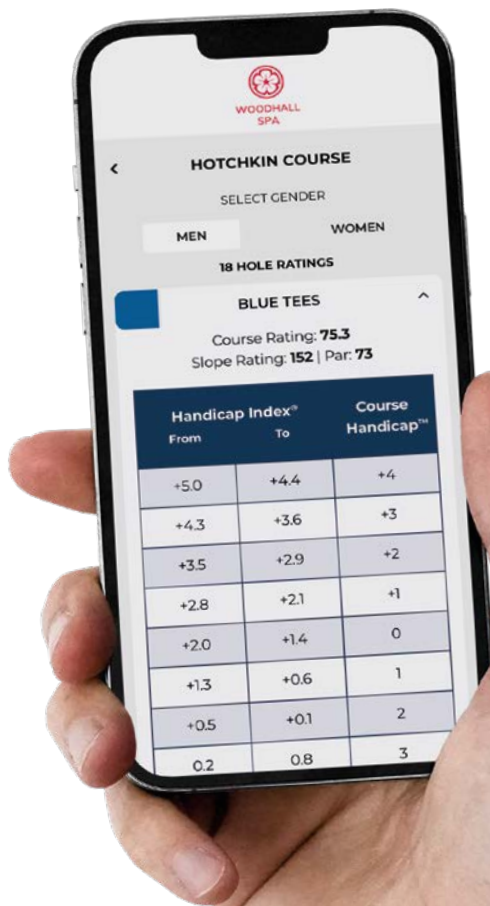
WOODHALL SPA

<

HOTCHKIN COURSE

SELECT GENDER

MEN

WOMEN

18 HOLE RATINGS

BLUE TEES

^

Course Rating: **75.3**
Slope Rating: **152** | Par: **73**

| Handicap Index® From | To | Course Handicap™ |
|---|---|---|
| +5.0 | +4.4 | +4 |
| +4.3 | +3.6 | +3 |
| +3.5 | +2.9 | +2 |
| +2.8 | +2.1 | +1 |
| +2.0 | +1.4 | 0 |
| +1.3 | +0.6 | 1 |
| +0.5 | +0.1 | 2 |
| 0.2 | 0.8 | 3 |